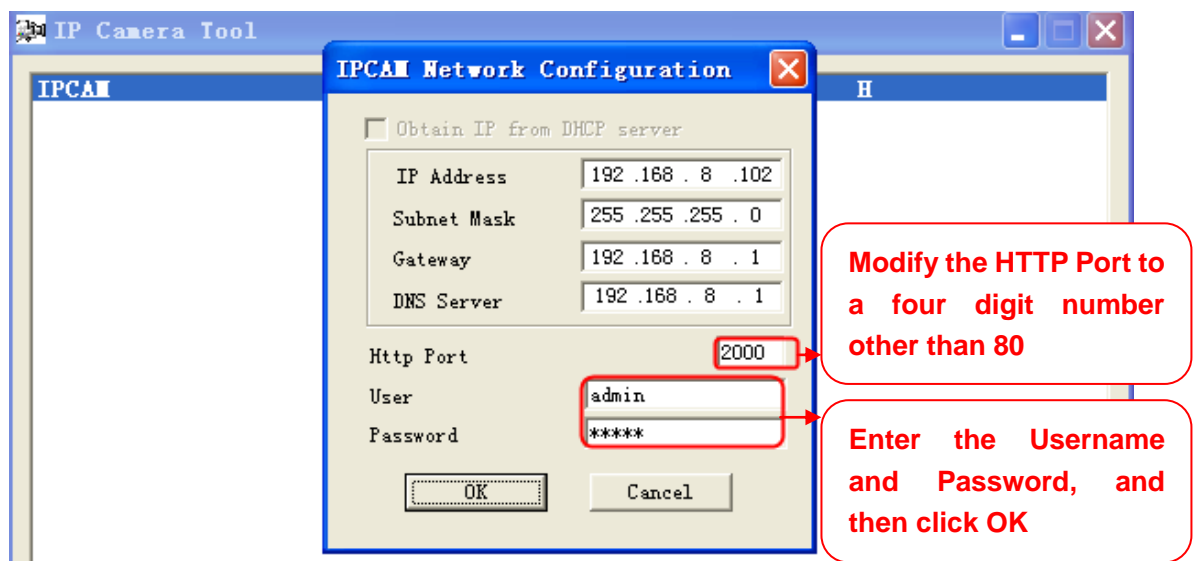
IP Camera Tool

IPCAM

H

IPCAM Network Configuration

Obtain IP from DHCP server

IP Address 192 .168 . 8 .102

Subnet Mask 255 .255 .255 . 0

Gateway 192 .168 . 8 . 1

DNS Server 192 .168 . 8 . 1

Http Port 2000

User admin

Password *****

OK

Cancel

Modify the HTTP Port to a four digit number other than 80

Enter the Username and Password, and then click OK